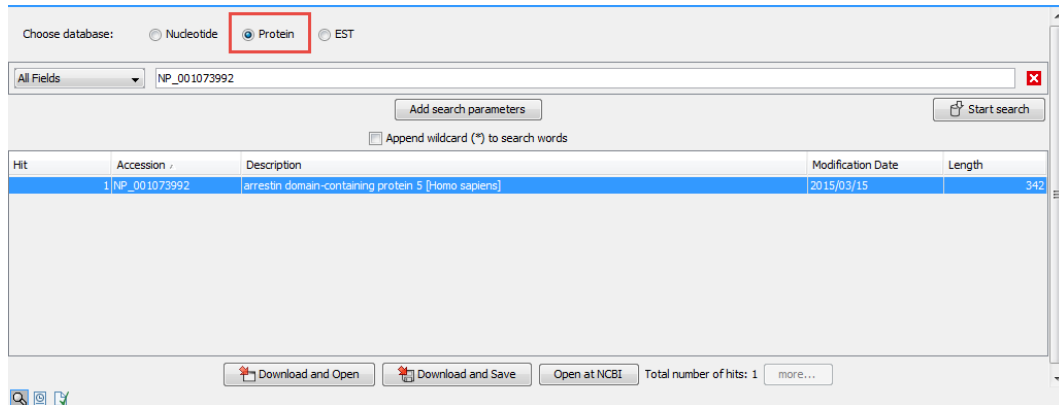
Choose database: Nucleotide Protein EST

All Fields NP_001073992

Add search parameters

Start search

Append wildcard (*) to search words

| Hit | Accession | Description | Modification Date | Length |
|---|---|---|---|---|
| 1 | NP_001073992 | arrestin domain-containing protein 5 [Homo sapiens] | 2015/03/15 | 342 |

Download and Open Download and Save Open at NCBI Total number of hits: 1 more...